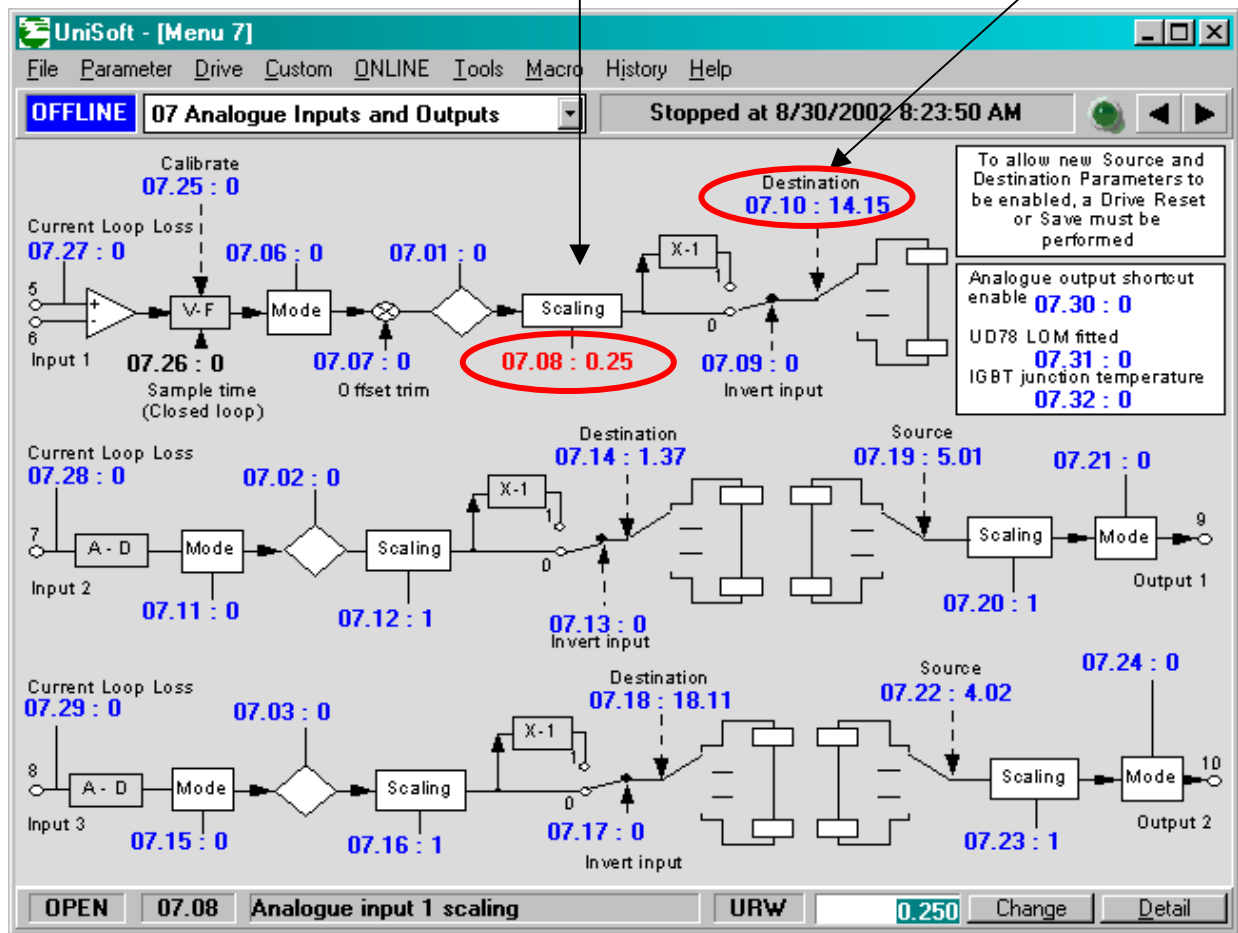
UniSoft - [Menu 7]

File Parameter Drive Custom ONLINE Tools Macro History Help

OFFLINE 07 Analogue Inputs and Outputs

Stopped at 8/30/2002 8:23:50 AM

To allow new Source and Destination Parameters to be enabled, a Drive Reset or Save must be performed

Calibrate
07.25 : 0

Current Loop Loss
07.27 : 0

07.06 : 0

07.01 : 0

Destination
07.10 : 14.15

X-1

1

5

6

Input 1

V-F

Mode

Scaling

0

07.26 : 0

Sample time (Closed loop)

07.07 : 0

Offset trim

07.08 : 0.25

07.09 : 0

Invert input

Analogue output shortcut enable 07.30 : 0

UD78 LOM fitted
07.31 : 0

IGBT junction temperature
07.32 : 0

Current Loop Loss
07.28 : 0

07.02 : 0

Destination
07.14 : 1.37

X-1

1

Source
07.19 : 5.01

07.21 : 0

7

A - D

Mode

Scaling

0

Scaling

Mode

9

Input 2

07.11 : 0

07.12 : 1

07.13 : 0

Invert input

07.20 : 1

Output 1

Current Loop Loss
07.29 : 0

07.03 : 0

Destination
07.18 : 18.11

X-1

1

Source
07.22 : 4.02

07.24 : 0

8

A - D

Mode

Scaling

0

Scaling

Mode

10

Input 3

07.15 : 0

07.16 : 1

07.17 : 0

Invert input

07.23 : 1

Output 2

OPEN 07.08 Analogue input 1 scaling URW 0.250 Change Detail